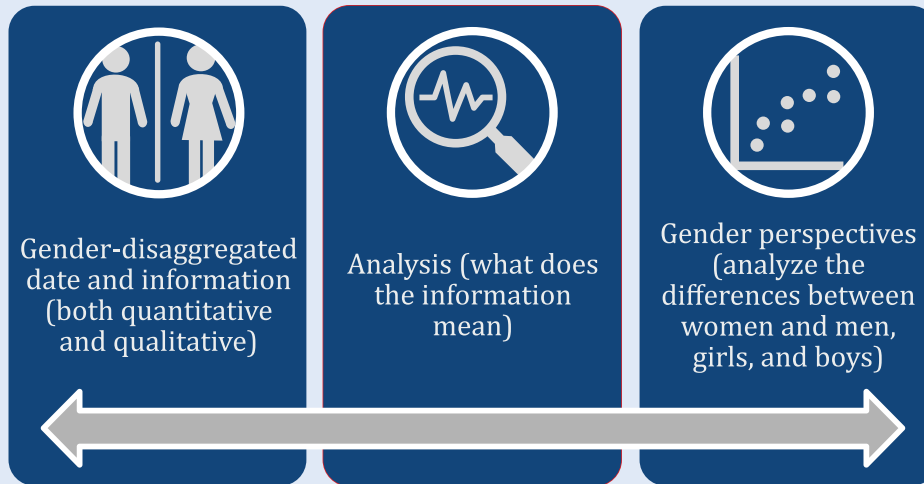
Gender-disaggregated date and information (both quantitative and qualitative)

Analysis (what does the information mean)

Gender perspectives (analyze the differences between women and men, girls, and boys)